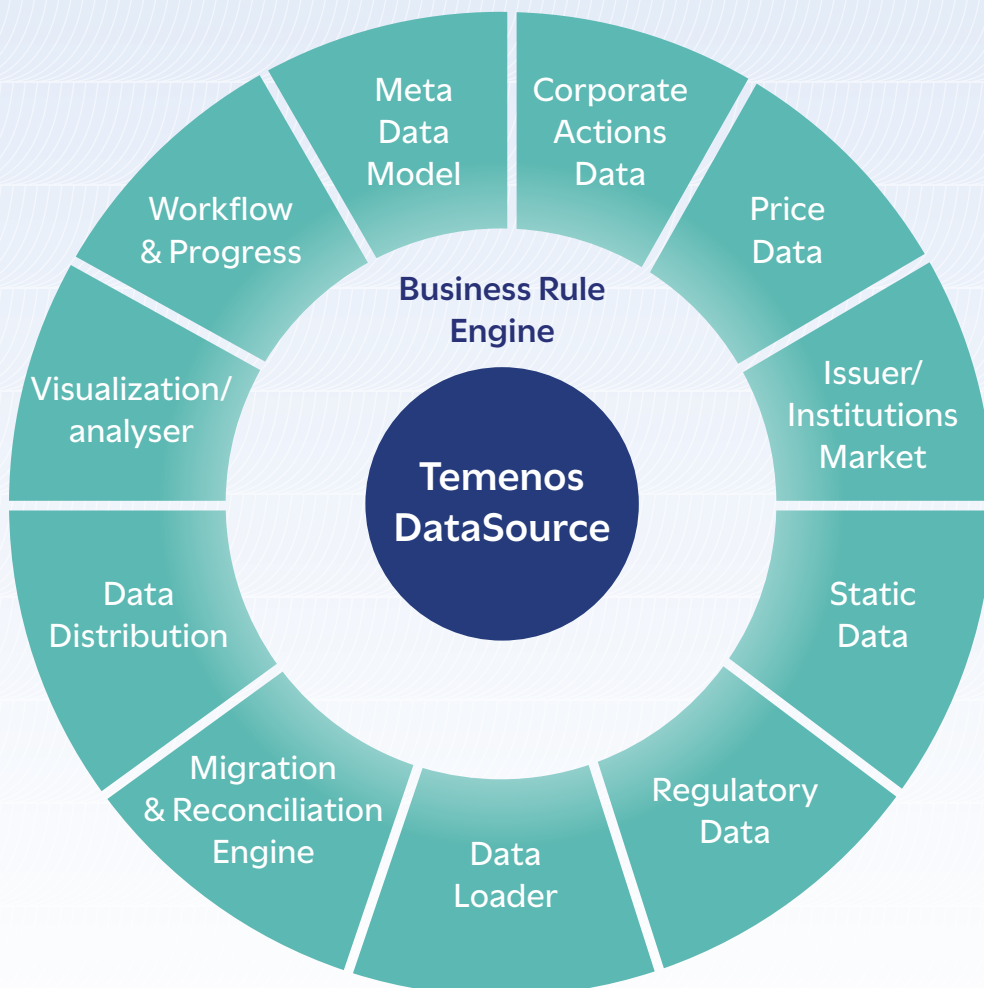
Meta Data Model

Corporate Actions Data

Price Data

Issuer/ Institutions Market

Static Data

Regulatory Data

Data Loader

Migration & Reconciliation Engine

Data Distribution

Visualization/ analyser

Workflow & Progress

Business Rule Engine

Temenos DataSource